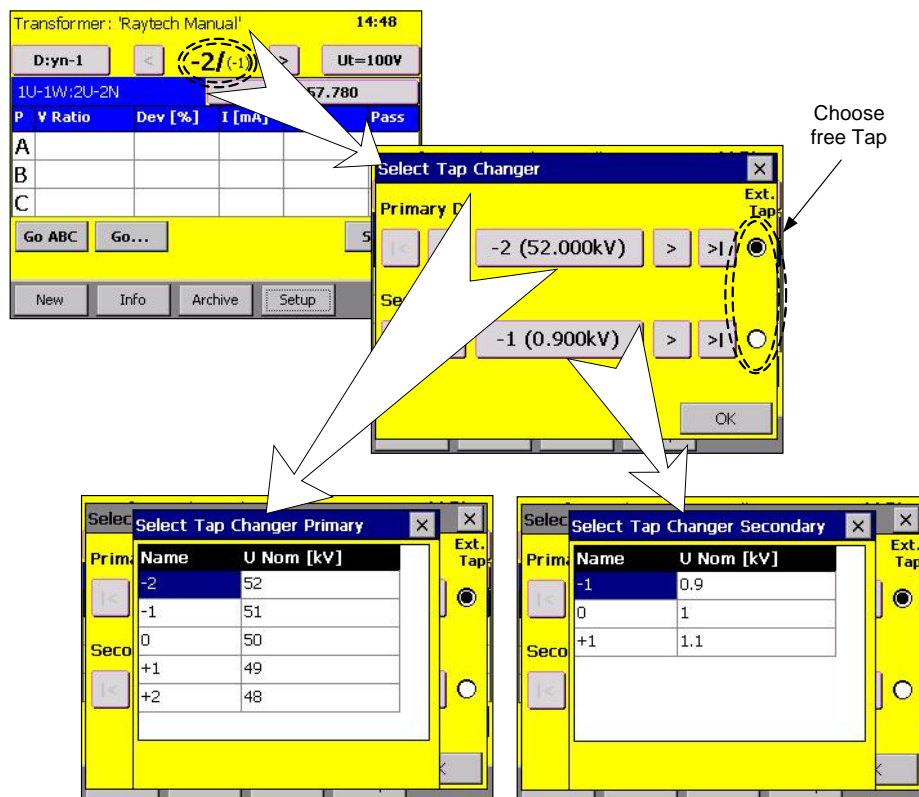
Transformer: 'Raytech Manual' 14:48

D:yn-1 < -2/(-1) > Ut=100V

1U-1W:2U-2N 57.780

| P | V Ratio | Dev [%] | I [mA] | | Pass |
|---|---|---|---|---|---|
| A | | | | | |
| B | | | | | |
| C | | | | | |

Go ABC Go... S

New Info Archive Setup

Choose free Tap

Select Tap Changer ×

Primary D

Ext. Tap

|< -2 (52.000kV) > >|

Se

-1 (0.900kV) > >|

OK

Selec Select Tap Changer Primary ×

Prima

Seco

Ext. Tap

| Name | U Nom [kV] |
|---|---|
| -2 | 52 |
| -1 | 51 |
| 0 | 50 |
| +1 | 49 |
| +2 | 48 |

Selec Select Tap Changer Secondary ×

Prima

Seco

Ext. Tap

| Name | U Nom [kV] |
|---|---|
| -1 | 0.9 |
| 0 | 1 |
| +1 | 1.1 |